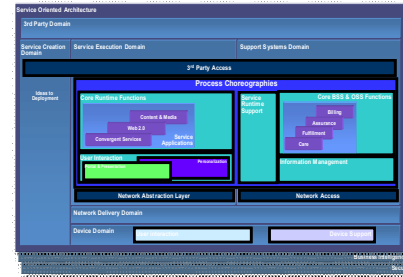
Service Oriented Architecture

3rd Party Domain

Service Creation Domain

Service Execution Domain

Support Systems Domain

3rd Party Access

Ideas to Deployment

Process Choreographies

Core Runtime Functions

Content & Media

Web 2.0

Convergent Services

Service Applications

Service Runtime Support

Core BSS & OSS Functions

Billing

Assurance

Fulfillment

Care

User Interaction

Personalization

Information Management

Network Abstraction Layer

Network Access

Network Delivery Domain

Device Domain

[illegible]

Device Support

Business Intelligence

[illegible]